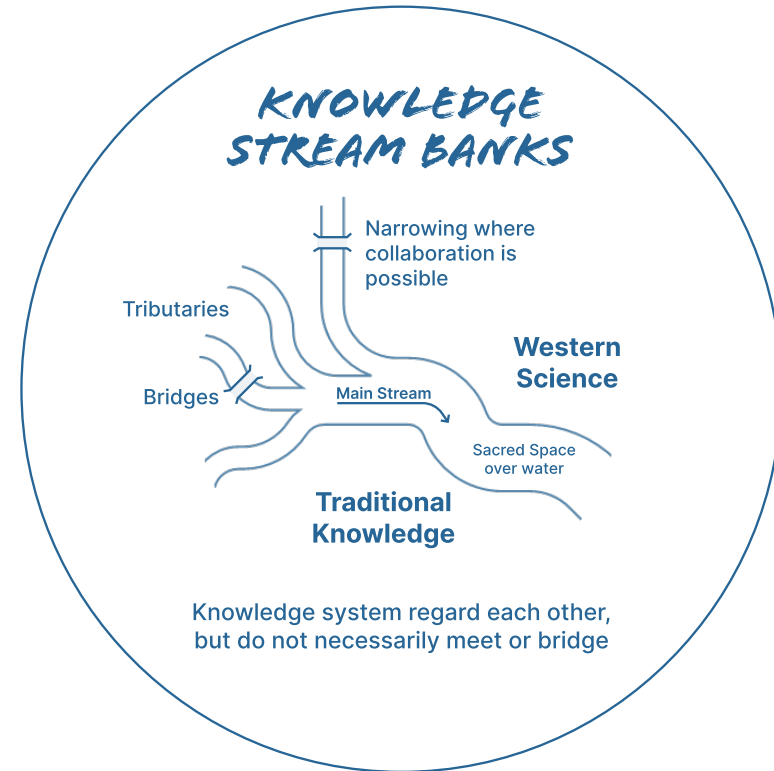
KNOWLEDGE STREAM BANKS

Narrowing where collaboration is possible

Tributaries

Bridges

Main Stream

Western Science

Sacred Space over water

Traditional Knowledge

Knowledge system regard each other, but do not necessarily meet or bridge